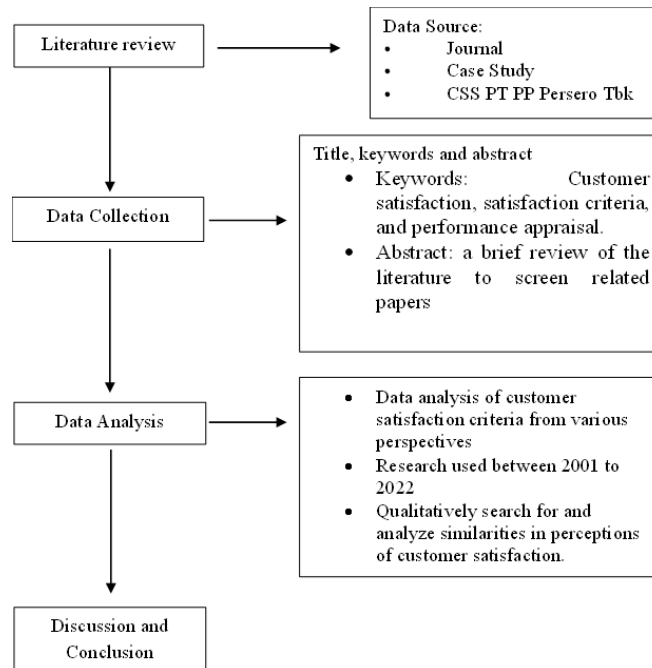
Literature review

Data Source:
- Journal
- Case Study
- CSS PT PP Persero Tbk

Data Collection

Title, keywords and abstract
- Keywords: Customer satisfaction, satisfaction criteria, and performance appraisal.
- Abstract: a brief review of the literature to screen related papers

Data Analysis

- Data analysis of customer satisfaction criteria from various perspectives
- Research used between 2001 to 2022
- Qualitatively search for and analyze similarities in perceptions of customer satisfaction.

Discussion and Conclusion